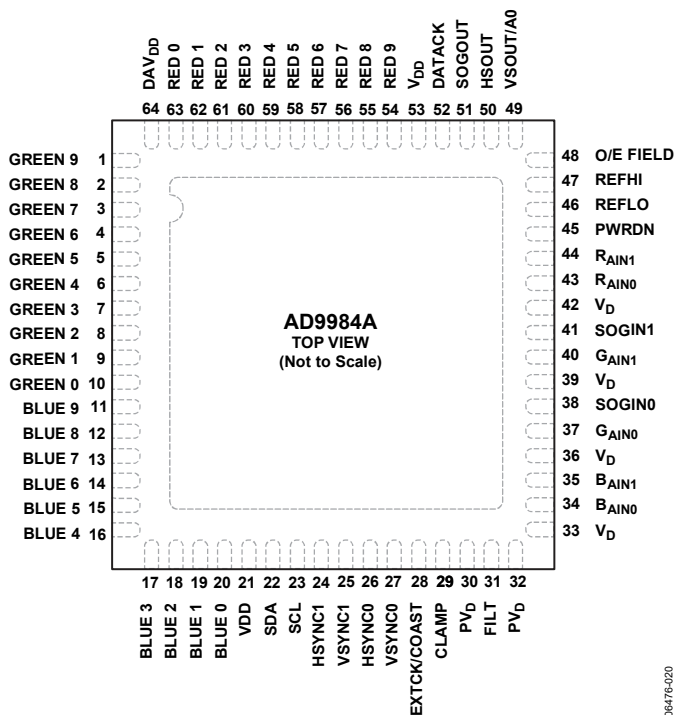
$DAV_{DD}$ RED 0 RED 1 RED 2 RED 3 RED 4 RED 5 RED 6 RED 7 RED 8 RED 9 $V_{DD}$ DATACK SOGOUT HSOUT VSOUT/A0

64 63 62 61 60 59 58 57 56 55 54 53 52 51 50 49

GREEN 9 1
GREEN 8 2
GREEN 7 3
GREEN 6 4
GREEN 5 5
GREEN 4 6
GREEN 3 7
GREEN 2 8
GREEN 1 9
GREEN 0 10
BLUE 9 11
BLUE 8 12
BLUE 7 13
BLUE 6 14
BLUE 5 15
BLUE 4 16

AD9984A
TOP VIEW
(Not to Scale)

48 O/E FIELD
47 REFHI
46 REFLO
45 PWRDN
44 $R_{AIN1}$
43 $R_{AIN0}$
42 $V_D$
41 SOGIN1
40 $G_{AIN1}$
39 $V_D$
38 SOGIN0
37 $G_{AIN0}$
36 $V_D$
35 $B_{AIN1}$
34 $B_{AIN0}$
33 $V_D$

17 18 19 20 21 22 23 24 25 26 27 28 29 30 31 32

BLUE 3 BLUE 2 BLUE 1 BLUE 0 VDD SDA SCL HSYNC1 VSYNC1 HSYNC0 VSYNC0 EXTCK/COAST CLAMP $PV_D$ FILT $PV_D$

06476-020